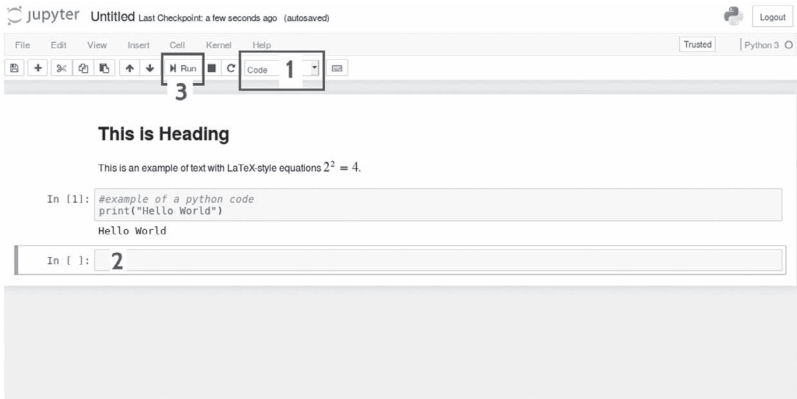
jupyter Untitled Last Checkpoint: a few seconds ago (autosaved)

Logout

File Edit View Insert Cell Kernel Help

Trusted | Python 3

Run Code 1

3

This is Heading

This is an example of text with LaTeX-style equations $2^2 = 4$.

In [1]: #example of a python code
print("Hello World")

Hello World

In [ ]: 2